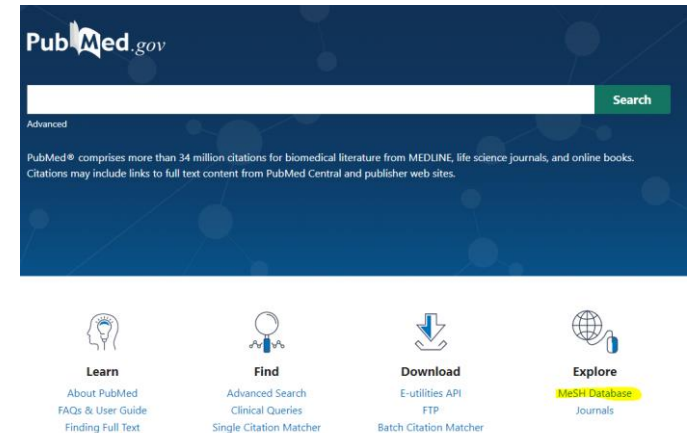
PubMed.gov

Search

Advanced

PubMed® comprises more than 34 million citations for biomedical literature from MEDLINE, life science journals, and online books. Citations may include links to full text content from PubMed Central and publisher web sites.

Learn
About PubMed
FAQs & User Guide
Finding Full Text

Find
Advanced Search
Clinical Queries
Single Citation Matcher

Download
E-utilities API
FTP
Batch Citation Matcher

Explore
MeSH Database
Journals